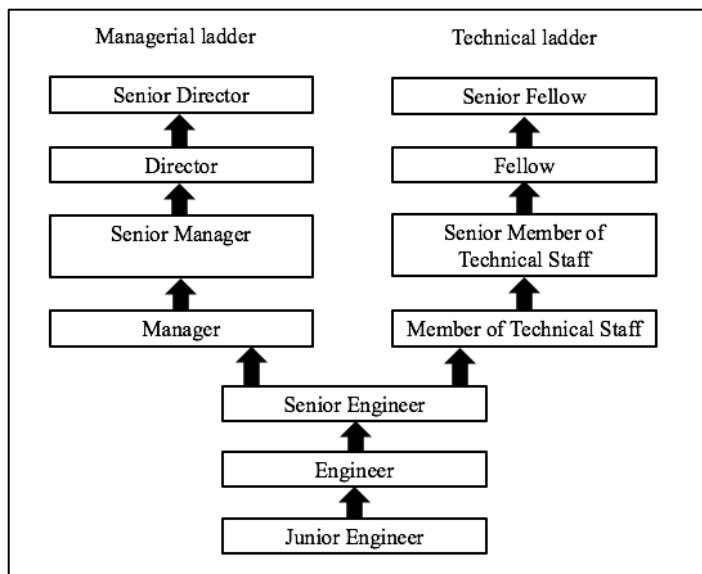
Managerial ladder

Senior Director

Director

Senior Manager

Manager

Technical ladder

Senior Fellow

Fellow

Senior Member of Technical Staff

Member of Technical Staff

Senior Engineer

Engineer

Junior Engineer